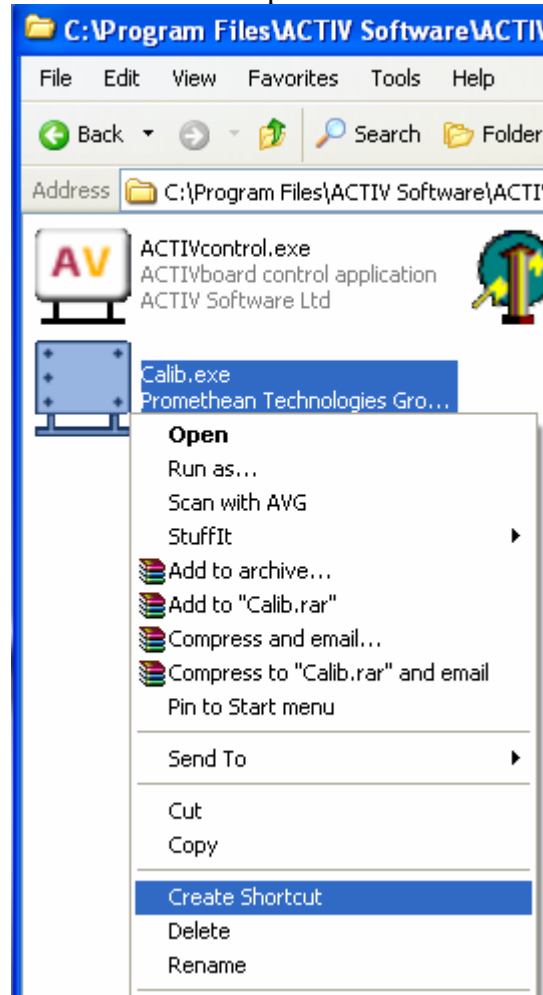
C:\Program Files\ACTIV Software\ACTIV

File Edit View Favorites Tools Help

Back Search Folder

Address C:\Program Files\ACTIV Software\ACTIV

AV

ACTIVcontrol.exe
ACTIVboard control application
ACTIV Software Ltd

Calib.exe
Promethean Technologies Gro...

Open
Run as...
Scan with AVG
StuffIt
Add to archive...
Add to "Calib.rar"
Compress and email...
Compress to "Calib.rar" and email
Pin to Start menu

Send To

Cut
Copy

Create Shortcut
Delete
Rename